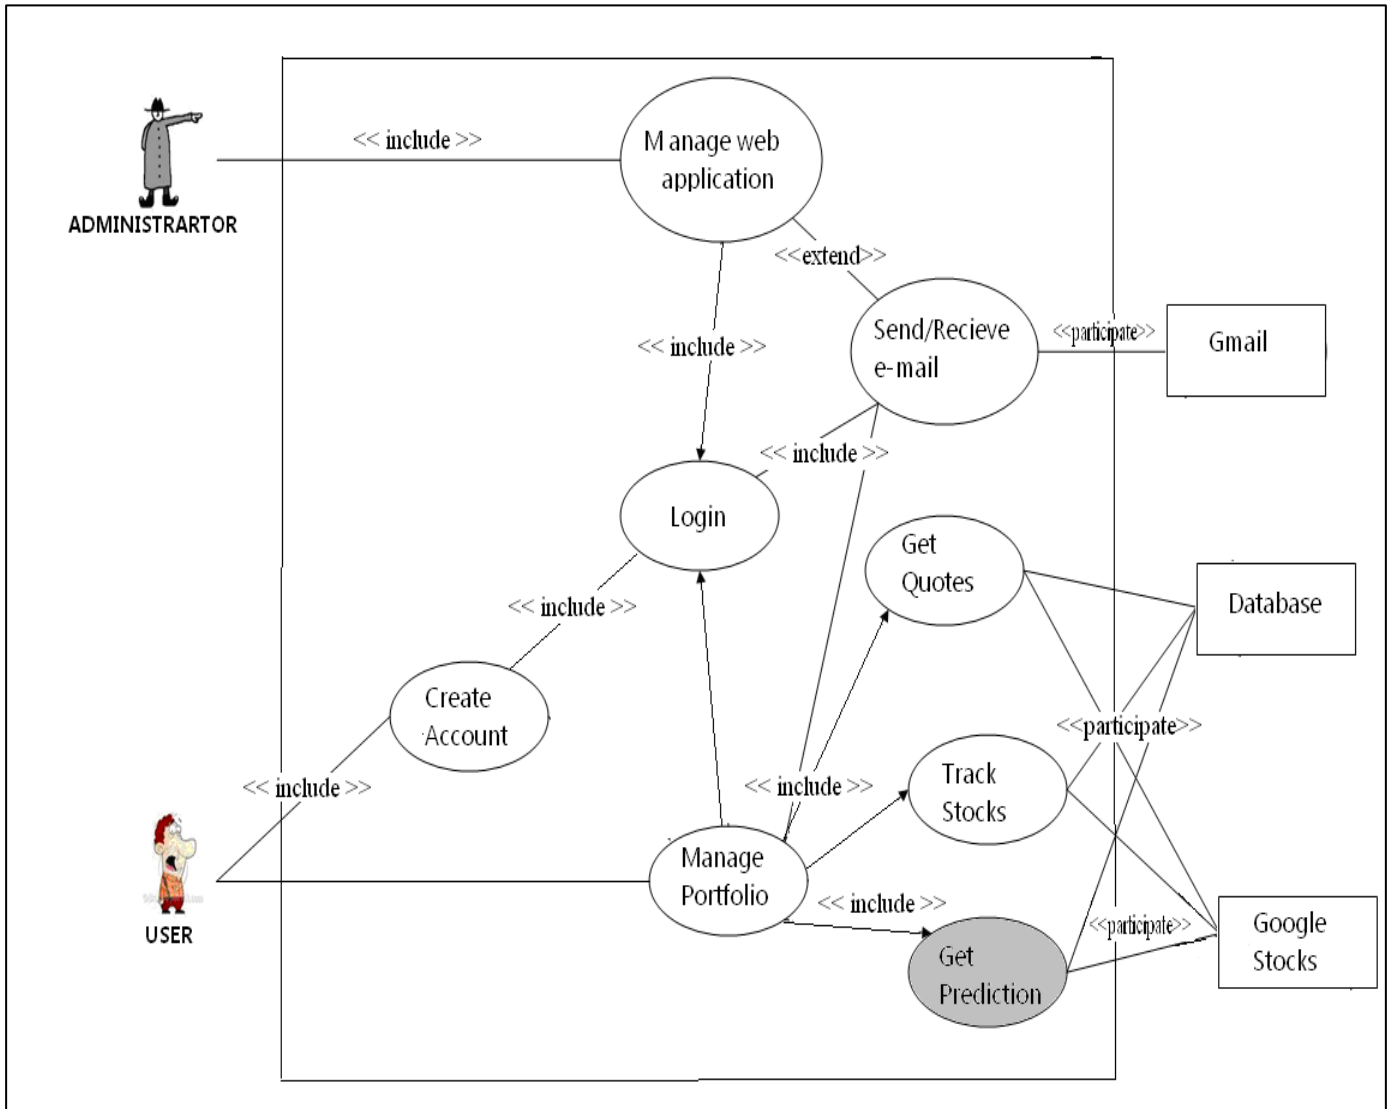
ADMINISTRARTOR

<< include >>

M anage web application

<<extend>>

<< include >>

Send/Recieve e-mail

<<participate>>

Gmail

<< include >>

Login

Get Quotes

Database

<< include >>

Create Account

<<participate>>

<< include >>

<< include >>

Track Stocks

USER

Manage Portfolio

<< include >>

<<participate>>

Get Prediction

Google Stocks